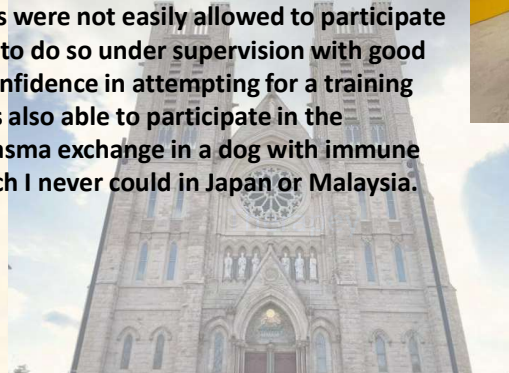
s were not easily allowed to participate
to do so under supervision with good
nfidence in attempting for a training
s also able to participate in the
asma exchange in a dog with immune
ch I never could in Japan or Malaysia.